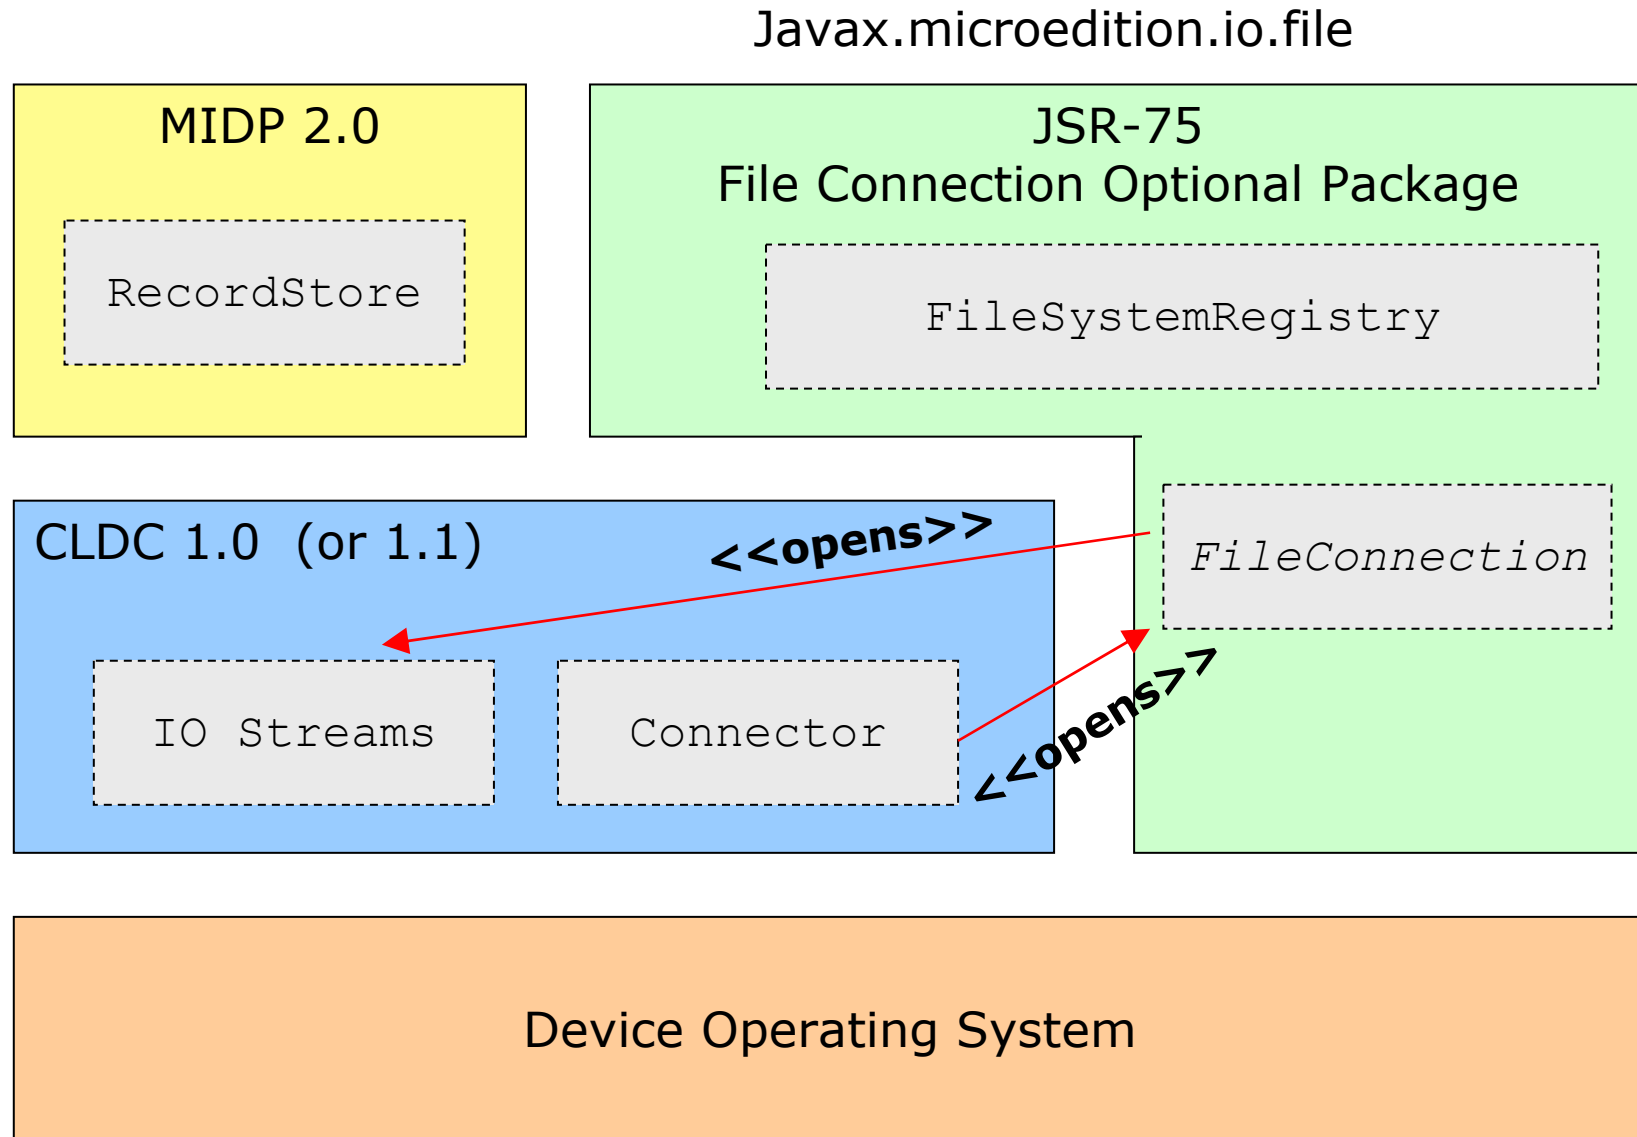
Javax.microedition.io.file

MIDP 2.0

RecordStore

JSR-75
File Connection Optional Package

FileSystemRegistry

FileConnection

CLDC 1.0 (or 1.1)

<<opens>>

IO Streams

Connector

<<opens>>

Device Operating System